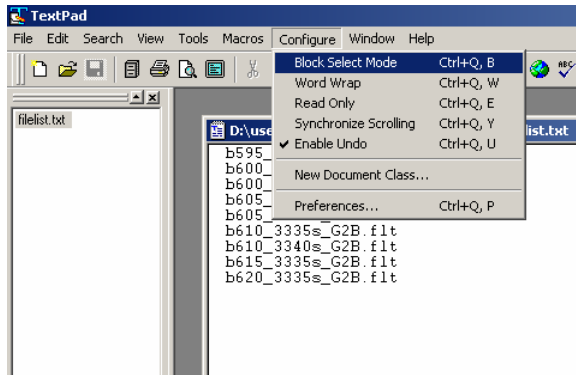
TextPad

File Edit Search View Tools Macros Configure Window Help

Block Select Mode Ctrl+Q, B
Word Wrap Ctrl+Q, W
Read Only Ctrl+Q, E
Synchronize Scrolling Ctrl+Q, Y
✔ Enable Undo Ctrl+Q, U
New Document Class...
Preferences... Ctrl+Q, P

filelist.txt

D:\use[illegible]list.txt

b595_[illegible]
b600_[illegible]
b600_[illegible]
b605_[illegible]
b605_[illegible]
b610_3335s_G2B.flt
b610_3340s_G2B.flt
b615_3335s_G2B.flt
b620_3335s_G2B.flt